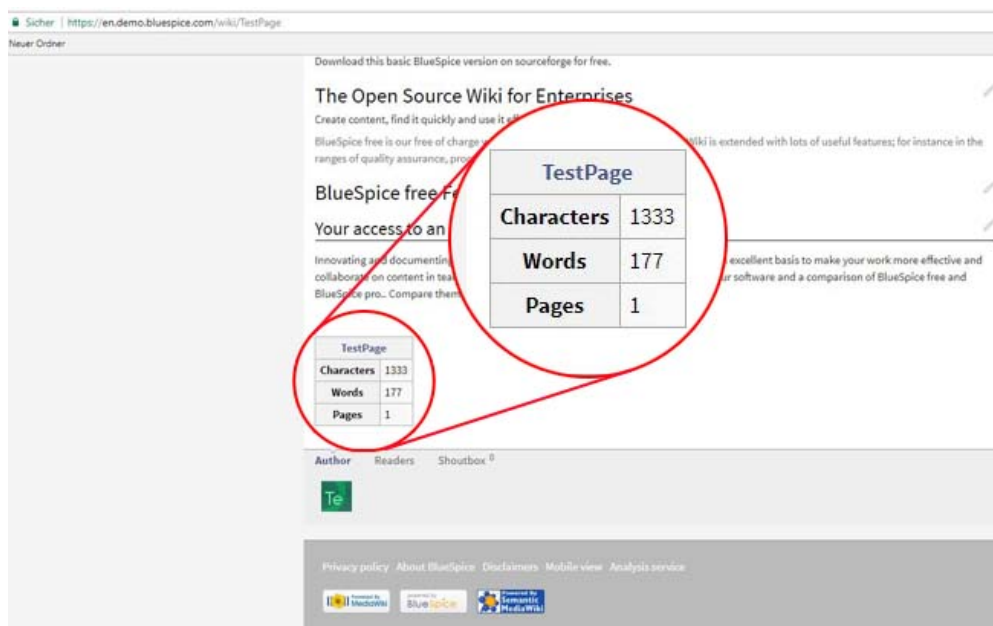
Sicher | https://en.demo.bluespice.com/wiki/TestPage

Neuer Ordner

Download this basic BlueSpice version on sourceforge for free.

The Open Source Wiki for Enterprises

Create content, find it quickly and use it e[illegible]

BlueSpice free is our free of charge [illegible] Wiki is extended with lots of useful features; for instance in the ranges of quality assurance, pro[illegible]

BlueSpice free Fe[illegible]

Your access to an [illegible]

Innovating and documenting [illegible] excellent basis to make your work more effective and collaborate on content in tea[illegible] ur software and a comparison of BlueSpice free and BlueSpice pro.. Compare them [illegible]

| TestPage | |
|---|---|
| Characters | 1333 |
| Words | 177 |
| Pages | 1 |

| TestPage | |
|---|---|
| Characters | 1333 |
| Words | 177 |
| Pages | 1 |

Author Readers Shoutbox 0

Te

Privacy policy About BlueSpice Disclaimers Mobile view Analysis service

Powered by MediaWiki powered by BlueSpice Powered by Semantic MediaWiki